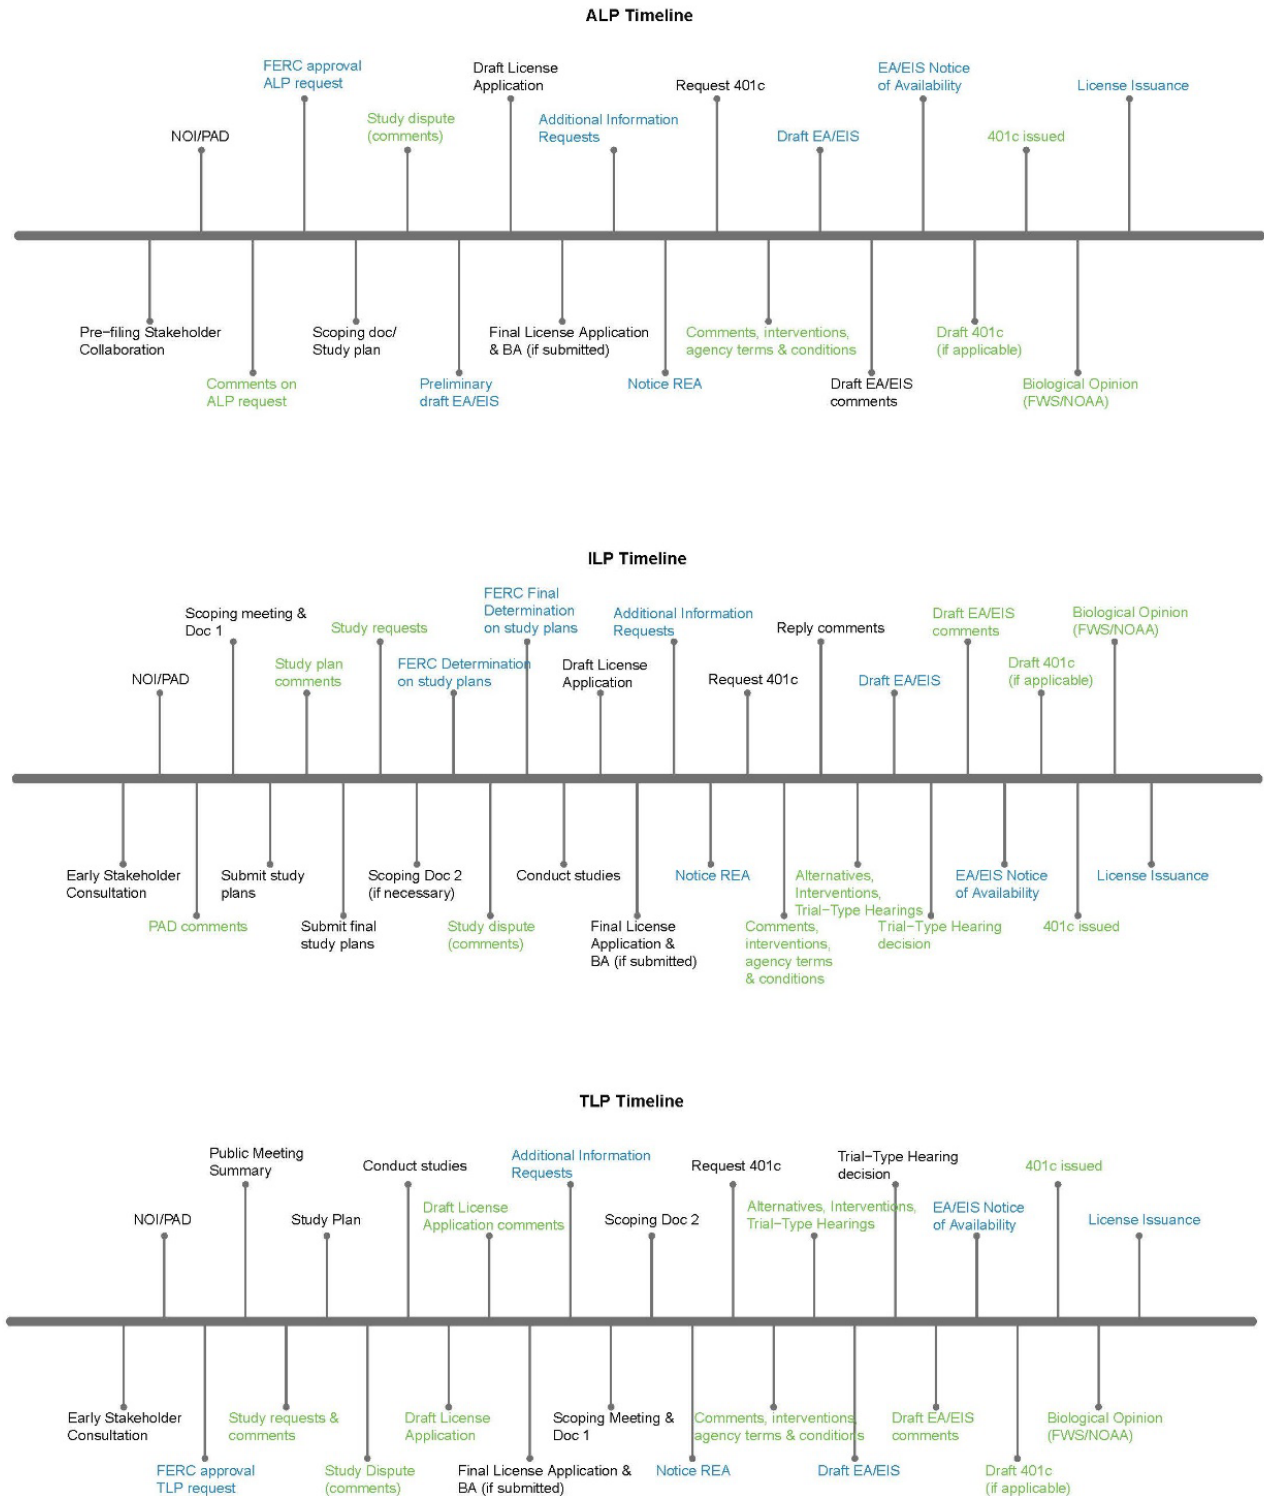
ALP Timeline

FERC approval ALP request

Draft License Application

EA/EIS Notice of Availability

Study dispute (comments)

Request 401c

License Issuance

NOI/PAD

Additional Information Requests

Draft EA/EIS

401c issued

Pre-filing Stakeholder Collaboration

Scoping doc/ Study plan

Final License Application & BA (if submitted)

Comments, interventions, agency terms & conditions

Draft 401c (if applicable)

Comments on ALP request

Preliminary draft EA/EIS

Notice REA

Draft EA/EIS comments

Biological Opinion (FWS/NOAA)

ILP Timeline

FERC Final Determination on study plans

Scoping meeting & Doc 1

Study requests

Additional Information Requests

Reply comments

Draft EA/EIS comments

Biological Opinion (FWS/NOAA)

Study plan comments

FERC Determination on study plans

Draft License Application

Draft 401c (if applicable)

NOI/PAD

Request 401c

Draft EA/EIS

Early Stakeholder Consultation

Submit study plans

Scoping Doc 2 (if necessary)

Conduct studies

Notice REA

Alternatives, Interventions, Trial–Type Hearings

EA/EIS Notice of Availability

License Issuance

PAD comments

Submit final study plans

Study dispute (comments)

Final License Application & BA (if submitted)

Comments, interventions, agency terms & conditions

Trial–Type Hearing decision

401c issued

TLP Timeline

Public Meeting Summary

Conduct studies

Additional Information Requests

Request 401c

Trial–Type Hearing decision

401c issued

NOI/PAD

Study Plan

Draft License Application comments

Scoping Doc 2

Alternatives, Interventions, Trial–Type Hearings

EA/EIS Notice of Availability

License Issuance

Early Stakeholder Consultation

Study requests & comments

Draft License Application

Scoping Meeting & Doc 1

Comments, interventions, agency terms & conditions

Draft EA/EIS comments

Biological Opinion (FWS/NOAA)

FERC approval TLP request

Study Dispute (comments)

Final License Application & BA (if submitted)

Notice REA

Draft EA/EIS

Draft 401c (if applicable)